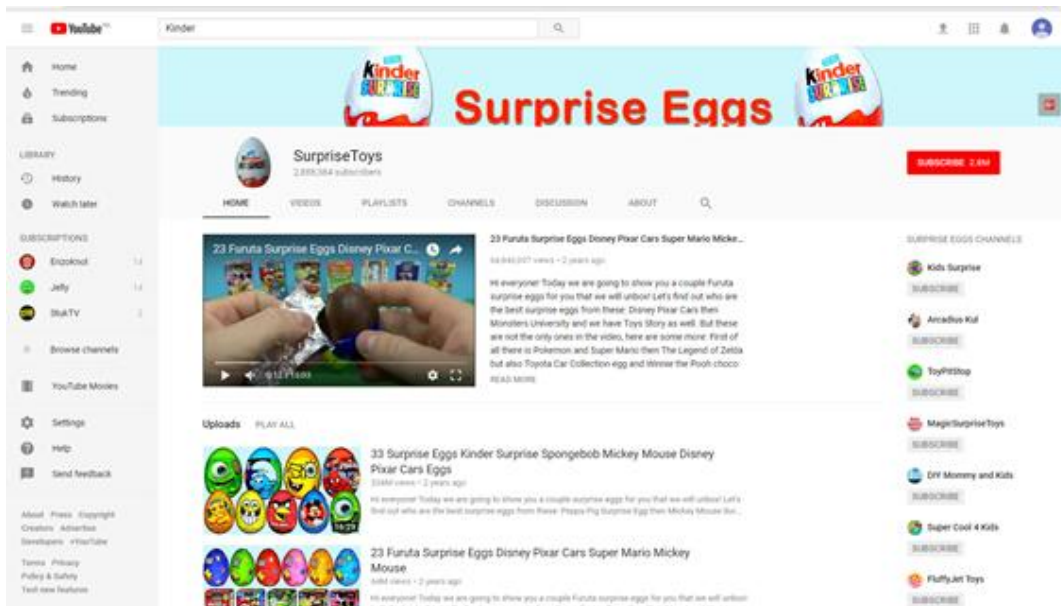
YouTube

Kinder

Home
Trending
Subscriptions

LIBRARY
History
Watch later

SUBSCRIPTIONS
Enzokout
Jelly
BlakTV

Browse channels

YouTube Movies

Settings
Help
Send feedback

About Press Copyright Creators Advertise Developers +YouTube

Terms Privacy Policy & Safety Test new features

kinder SURPRISE Surprise Eggs kinder SURPRISE

SurpriseToys
2,889,364 subscribers

SUBSCRIBE 2.8M

HOME VIDEOS PLAYLISTS CHANNELS DISCUSSION ABOUT

23 Furuta Surprise Eggs Disney Pixar C...

23 Furuta Surprise Eggs Disney Pixar Cars Super Mario Micke...
64,840,097 views • 2 years ago

Hi everyone! Today we are going to show you a couple Furuta surprise eggs for you that we will unbox! Let's find out who are the best surprise eggs from these: Disney Pixar Cars then Monsters University and we have Toys Story as well. But these are not the only ones in the video, here are some more: First of all there is Pokemon and Super Mario then The Legend of Zelda but also Toyota Car Collection egg and Winnie the Pooh choco
READ MORE

Uploads PLAY ALL

33 Surprise Eggs Kinder Surprise Spongebob Mickey Mouse Disney Pixar Cars Eggs
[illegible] views • 2 years ago
Hi everyone! Today we are going to show you a couple surprise eggs for you that we will unbox! Let's find out who are the best surprise eggs from these: Peppa Pig Surprise Egg then Mickey Mouse Sur...

23 Furuta Surprise Eggs Disney Pixar Cars Super Mario Mickey Mouse
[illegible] views • 2 years ago
Hi everyone! Today we are going to show you a couple Furuta surprise eggs for you that we will unbox!

SURPRISE EGGS CHANNELS
Kids Surprise
SUBSCRIBE
Arcadius Kul
SUBSCRIBE
ToyPitStop
SUBSCRIBE
MagicSurpriseToys
SUBSCRIBE
DIY Mommy and Kids
SUBSCRIBE
Super Cool 4 Kids
SUBSCRIBE
FluffyJet Toys
SUBSCRIBE